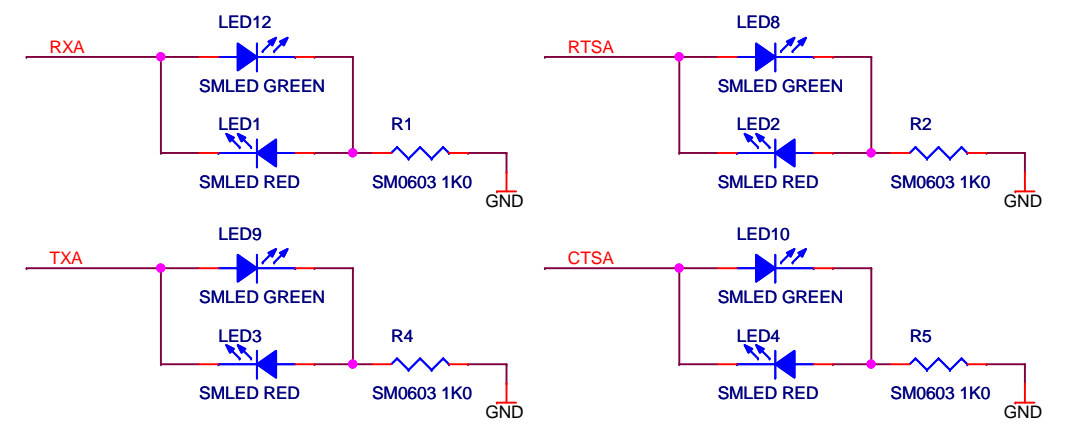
RXA
LED12
SMLED GREEN
LED1
SMLED RED
R1
SM0603 1K0
GND

RTSA
LED8
SMLED GREEN
LED2
SMLED RED
R2
SM0603 1K0
GND

TXA
LED9
SMLED GREEN
LED3
SMLED RED
R4
SM0603 1K0
GND

CTSA
LED10
SMLED GREEN
LED4
SMLED RED
R5
SM0603 1K0
GND